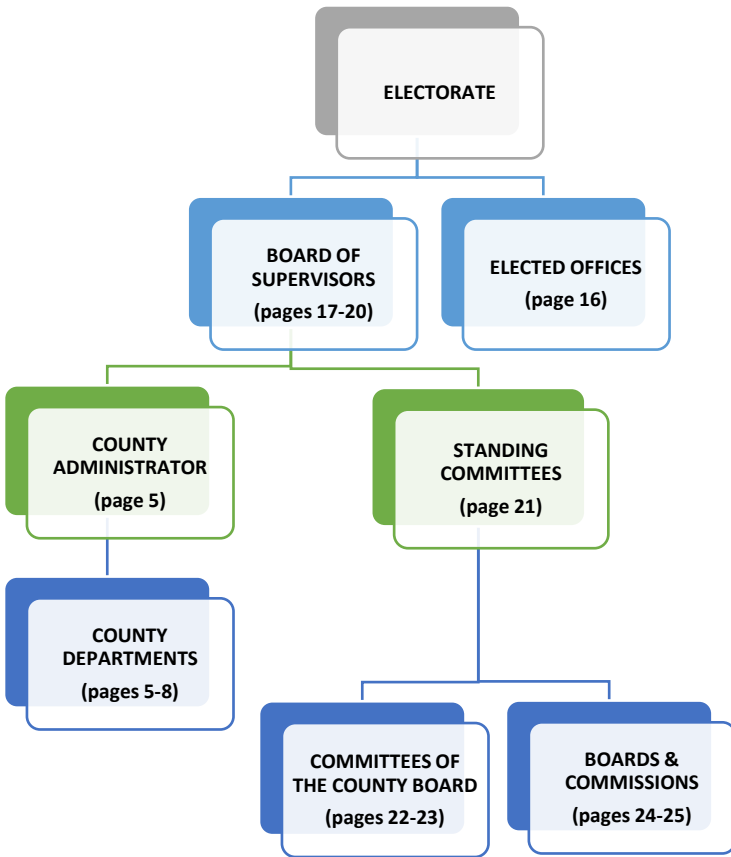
ELECTORATE

BOARD OF SUPERVISORS
(pages 17-20)

ELECTED OFFICES
(page 16)

COUNTY ADMINISTRATOR
(page 5)

STANDING COMMITTEES
(page 21)

COUNTY DEPARTMENTS
(pages 5-8)

COMMITTEES OF THE COUNTY BOARD
(pages 22-23)

BOARDS & COMMISSIONS
(pages 24-25)